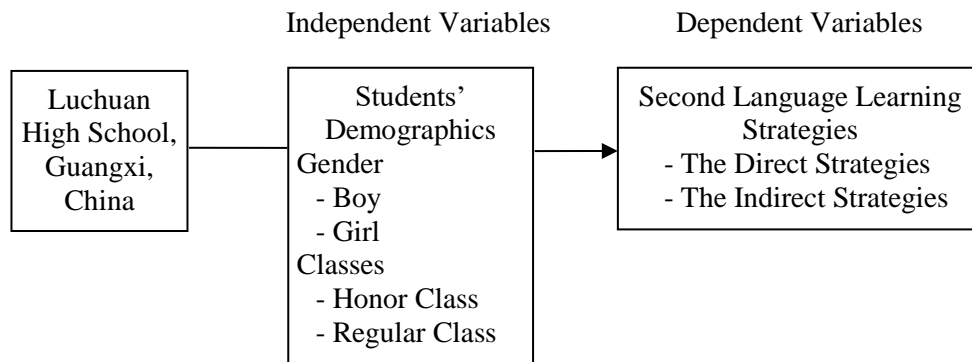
Independent Variables

Dependent Variables

Luchuan High School, Guangxi, China

Students' Demographics
Gender
- Boy
- Girl
Classes
- Honor Class
- Regular Class

Second Language Learning Strategies
- The Direct Strategies
- The Indirect Strategies